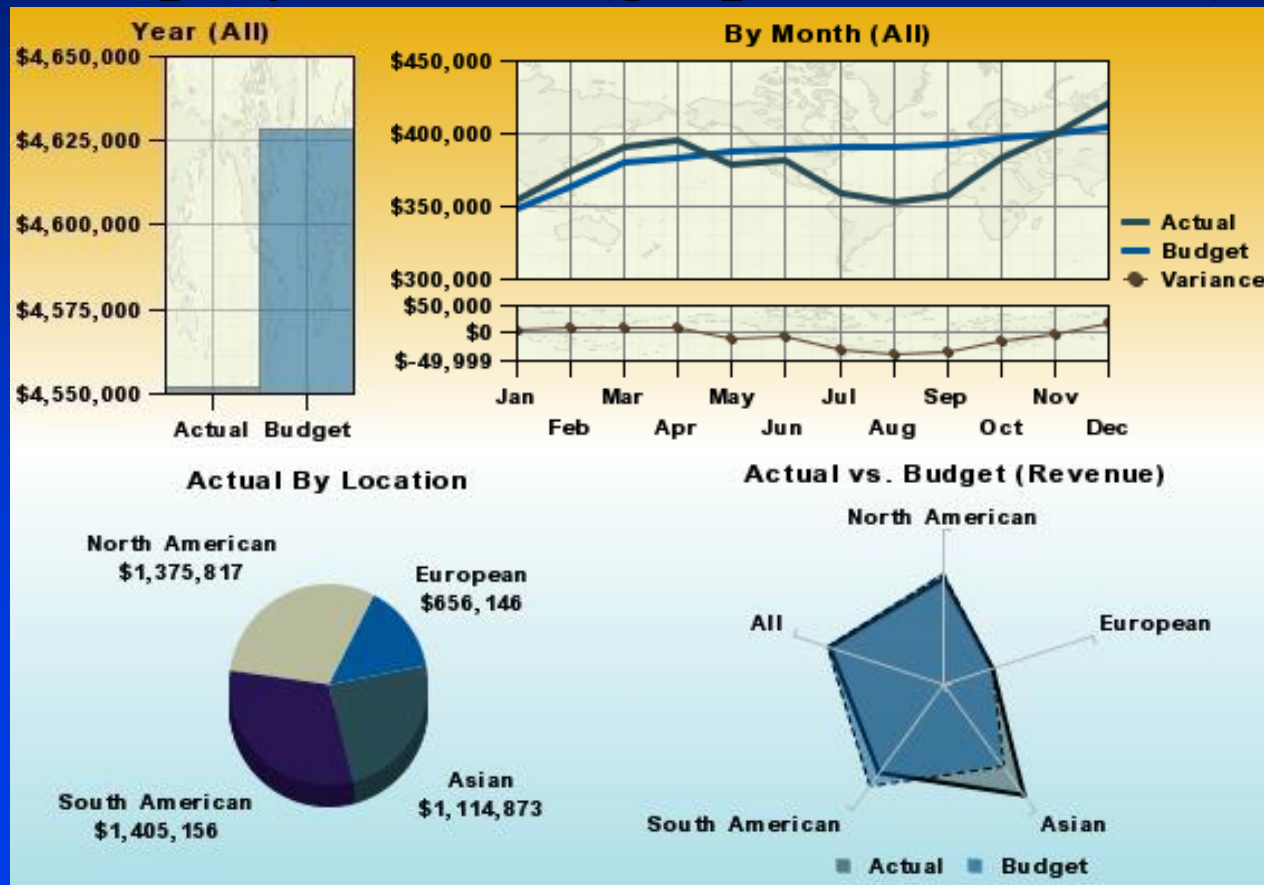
Year (All)

$4,650,000
$4,625,000
$4,600,000
$4,575,000
$4,550,000

Actual Budget

By Month (All)

$450,000
$400,000
$350,000
$300,000
$50,000
$0
$-49,999

Jan Feb Mar Apr May Jun Jul Aug Sep Oct Nov Dec

Actual
Budget
Variance

Actual By Location

North American
$1,375,817

European
$656,146

Asian
$1,114,873

South American
$1,405,156

Actual vs. Budget (Revenue)

North American
European
Asian
South American
All

Actual Budget